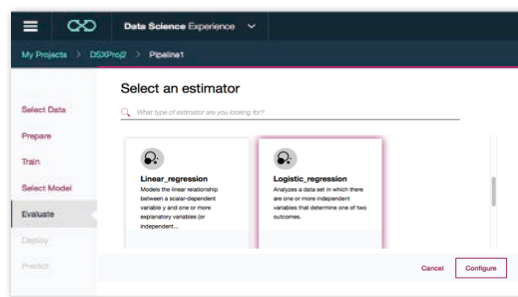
Data Science Experience

My Projects > DSXProj2 > Pipeline1

Select Data
Prepare
Train
Select Model
Evaluate
Deploy
Predict

Select an estimator

What type of estimator are you looking for?

Linear_regression
Models the linear relationship between a scalar-dependent variable y and one or more explanatory variables (or independent...

Logistic_regression
Analyzes a data set in which there are one or more independent variables that determine one of two outcomes.

Cancel
Configure